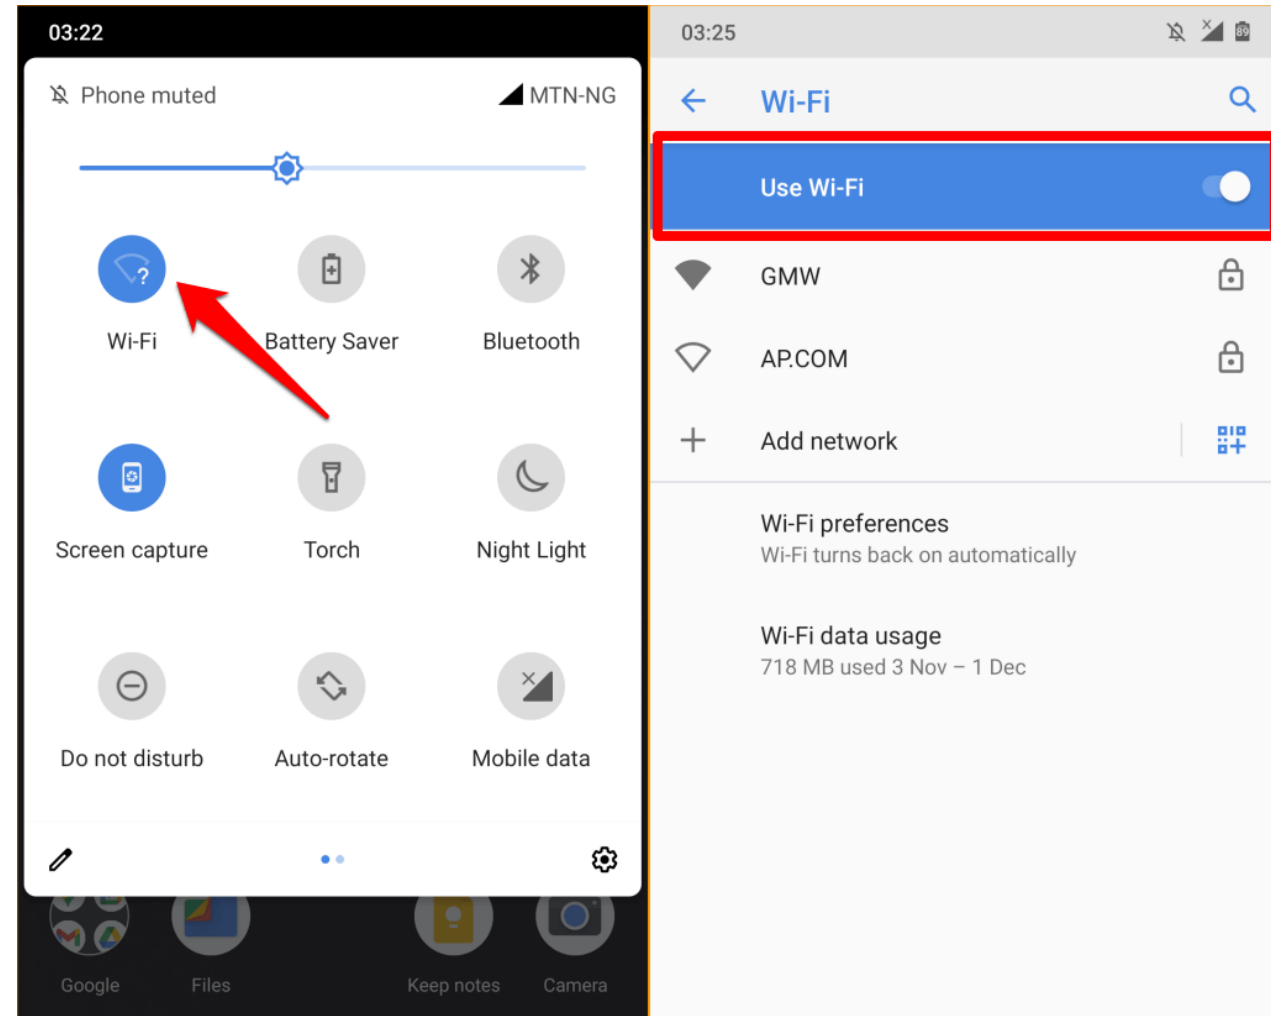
03:22

Phone muted

MTN-NG

Wi-Fi

Battery Saver

Bluetooth

Screen capture

Torch

Night Light

Do not disturb

Auto-rotate

Mobile data

Google

Files

Keep notes

Camera

03:25

89

Wi-Fi

Use Wi-Fi

GMW

AP.COM

Add network

Wi-Fi preferences
Wi-Fi turns back on automatically

Wi-Fi data usage
718 MB used 3 Nov – 1 Dec